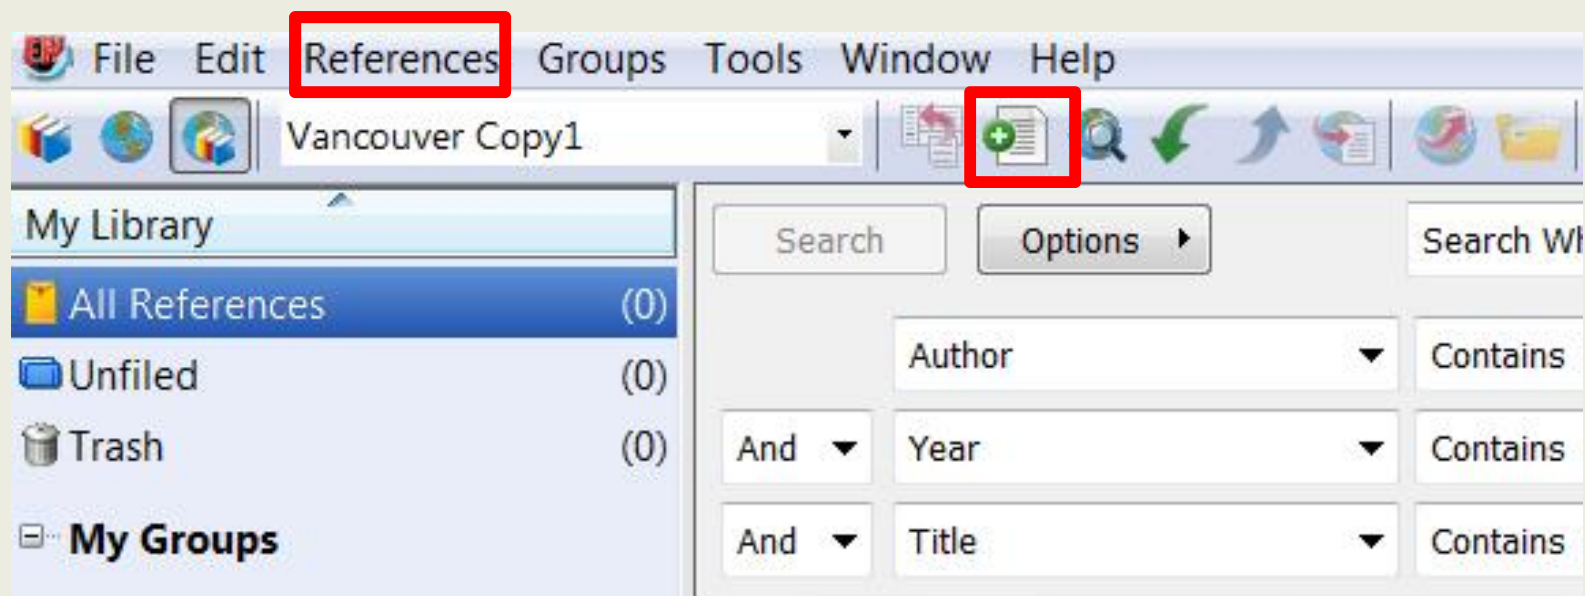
File Edit References Groups Tools Window Help

Vancouver Copy1

My Library

All References (0)
Unfiled (0)
Trash (0)

My Groups

Search
Options
Search Wh

Author Contains
And Year Contains
And Title Contains